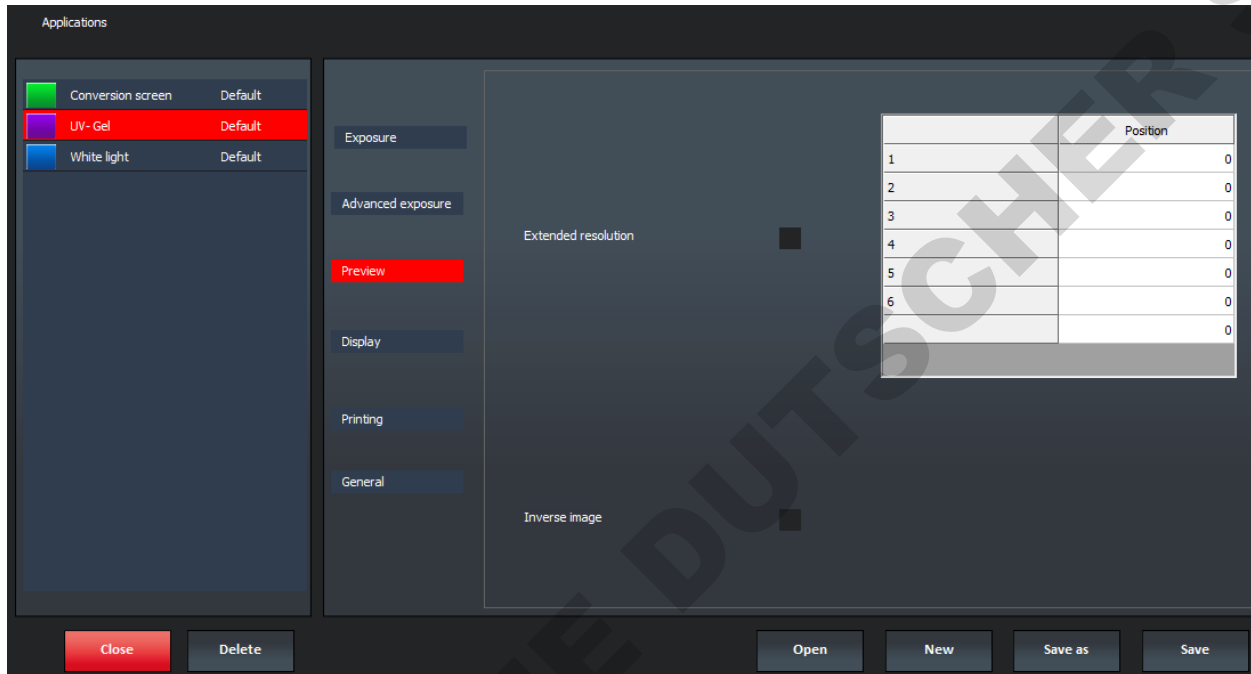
Applications

Conversion screen Default
UV- Gel Default
White light Default

Exposure

Advanced exposure

Preview

Display

Printing

General

Extended resolution

Inverse image

| | Position |
|---|---|
| 1 | 0 |
| 2 | 0 |
| 3 | 0 |
| 4 | 0 |
| 5 | 0 |
| 6 | 0 |
| | 0 |

E DUTSCHER

Close Delete Open New Save as Save